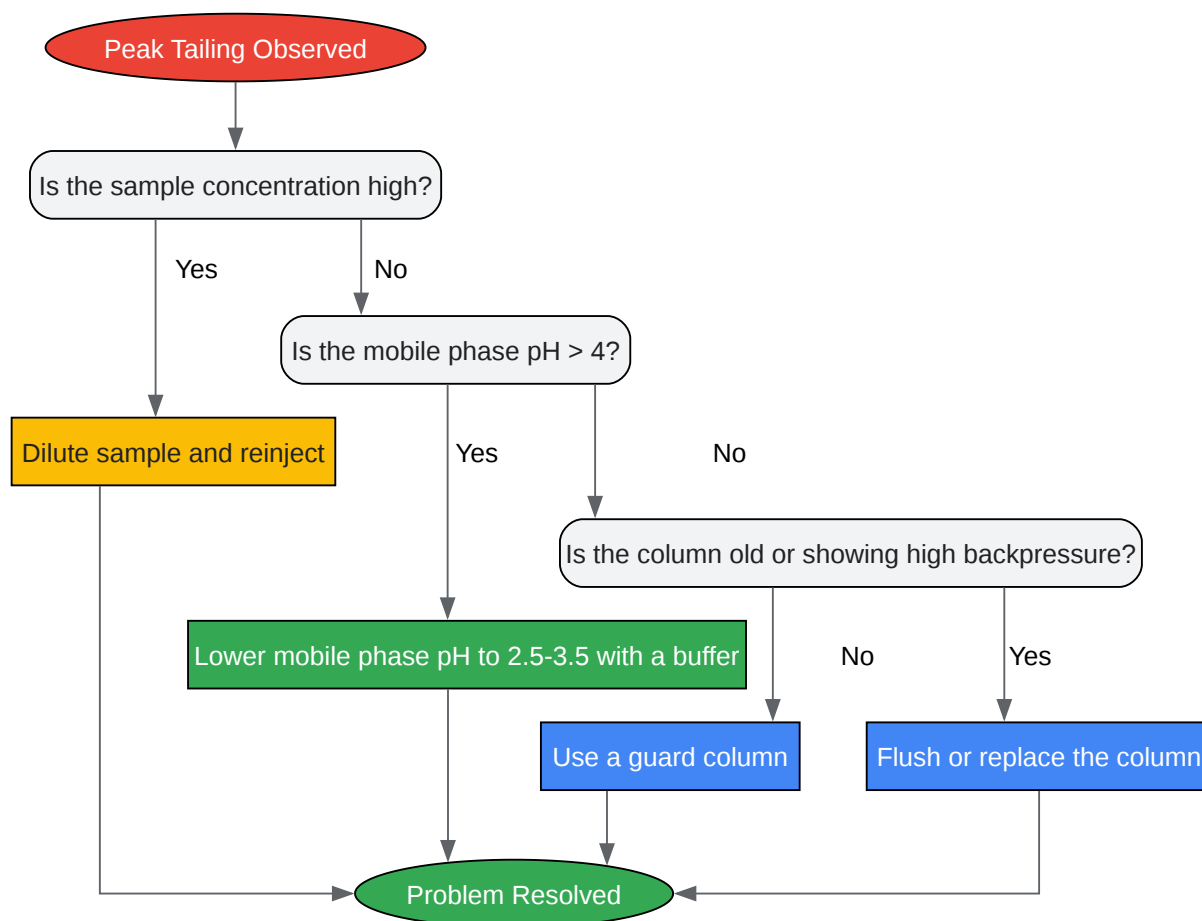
Peak Tailing Observed

Is the sample concentration high?

Yes

No

Is the mobile phase pH > 4?

Dilute sample and reinject

Yes

No

Is the column old or showing high backpressure?

Lower mobile phase pH to 2.5-3.5 with a buffer

No

Yes

Use a guard column

Flush or replace the column

Problem Resolved